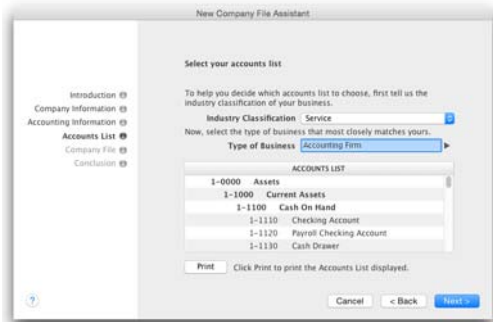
New Company File Assistant

Introduction
Company Information
Accounting Information
Accounts List
Company File
Conclusion

Select your accounts list

To help you decide which accounts list to choose, first tell us the industry classification of your business.

Industry Classification Service

Now, select the type of business that most closely matches yours.

Type of Business Accounting Firm

| ACCOUNTS LIST |
|---|
| 1-0000 Assets |
| 1-1000 Current Assets |
| 1-1100 Cash On Hand |
| 1-1110 Checking Account |
| 1-1120 Payroll Checking Account |
| 1-1130 Cash Drawer |

Print Click Print to print the Accounts List displayed.

?

Cancel < Back Next >